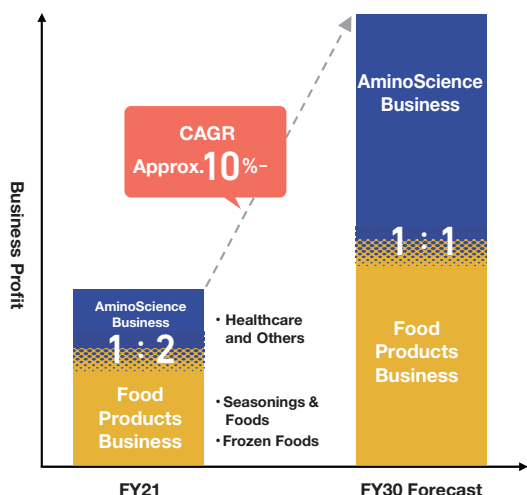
Business Profit

CAGR
Approx.10%-

AminoScience Business

1 : 2

Food Products Business

・Healthcare and Others

・Seasonings & Foods
・Frozen Foods

AminoScience Business

1 : 1

Food Products Business

FY21

FY30 Forecast